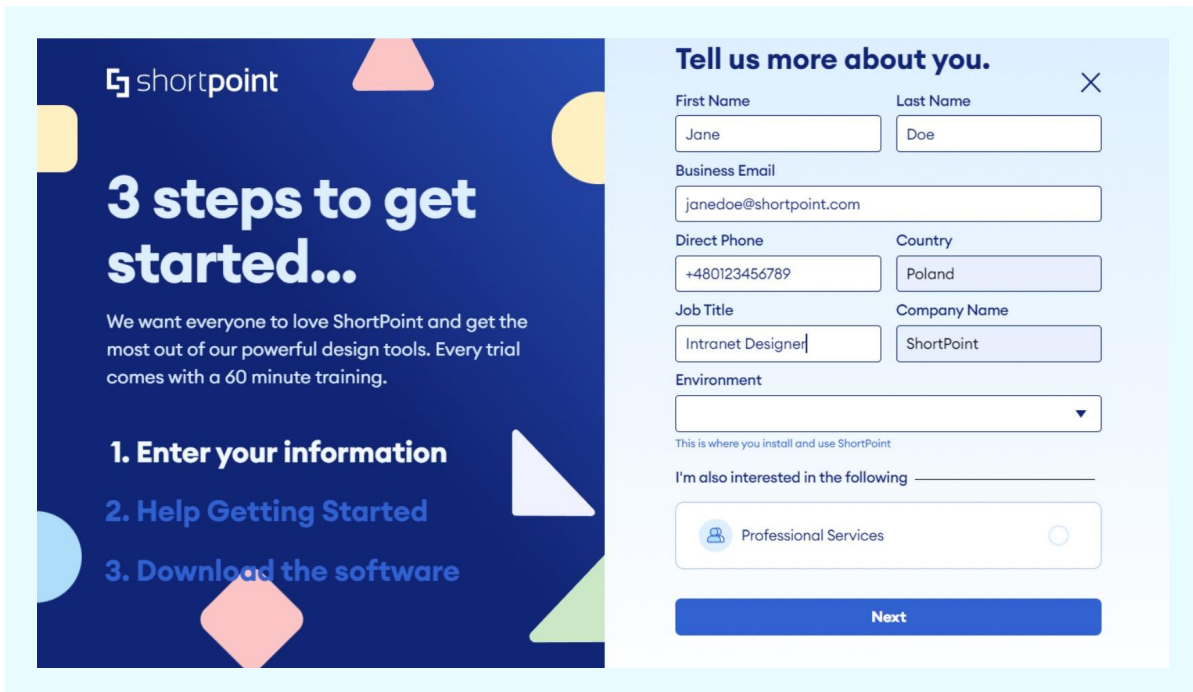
shortpoint

3 steps to get started...

We want everyone to love ShortPoint and get the most out of our powerful design tools. Every trial comes with a 60 minute training.

1. Enter your information

2. Help Getting Started

3. Download the software

Tell us more about you.

X

First Name
Jane

Last Name
Doe

Business Email
janedoe@shortpoint.com

Direct Phone
+480123456789

Country
Poland

Job Title
Intranet Designer

Company Name
ShortPoint

Environment

This is where you install and use ShortPoint

I'm also interested in the following

Professional Services

Next